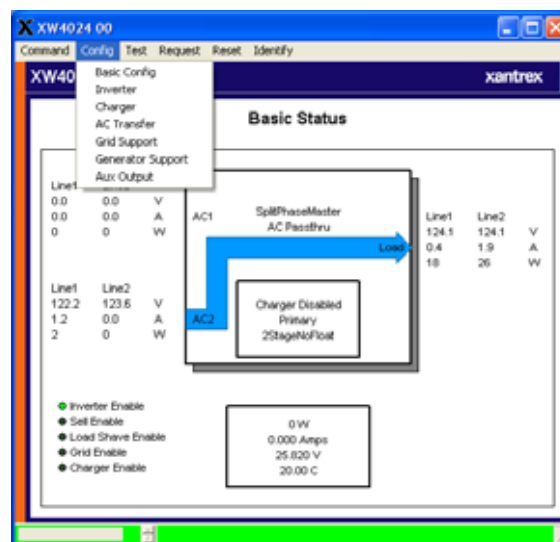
X XW4024 00

Command Config Test Request Reset Identify

XW40

xantrex

Basic Config
Inverter
Charger
AC Transfer
Grid Support
Generator Support
Aux Output

Basic Status

Line1 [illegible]
0.0 0.0 V
0.0 0.0 A
0 0 W

AC1

SplitPhaseMaster
AC Passthru

Load

Line1 Line2
124.1 124.1 V
0.4 1.9 A
18 26 W

Line1 Line2
122.2 123.6 V
1.2 0.0 A
2 0 W

AC2

Charger Disabled
Primary
2StageNoFloat

Inverter Enable
Sell Enable
Load Shave Enable
Grid Enable
Charger Enable

0 W
0.000 Amps
25.820 V
20.00 C